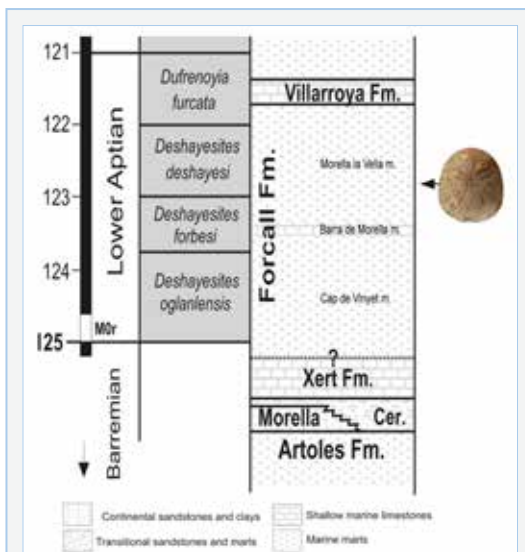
121
122
123
124
125
M0r
Lower Aptian
Barremian
Dufrenoyia furcata
Deshayesites deshayesi
Deshayesites forbesi
Deshayesites oglanlensis
Villarroya Fm.
Forcall Fm.
Morella la Vella m.
Barra de Morella m.
Cap de Vinyet m.
?
Xert Fm.
Morella
Cer.
Artoles Fm.

Continental sandstones and clays
Shallow marine limestones
Transitional sandstones and marls
Marine marls